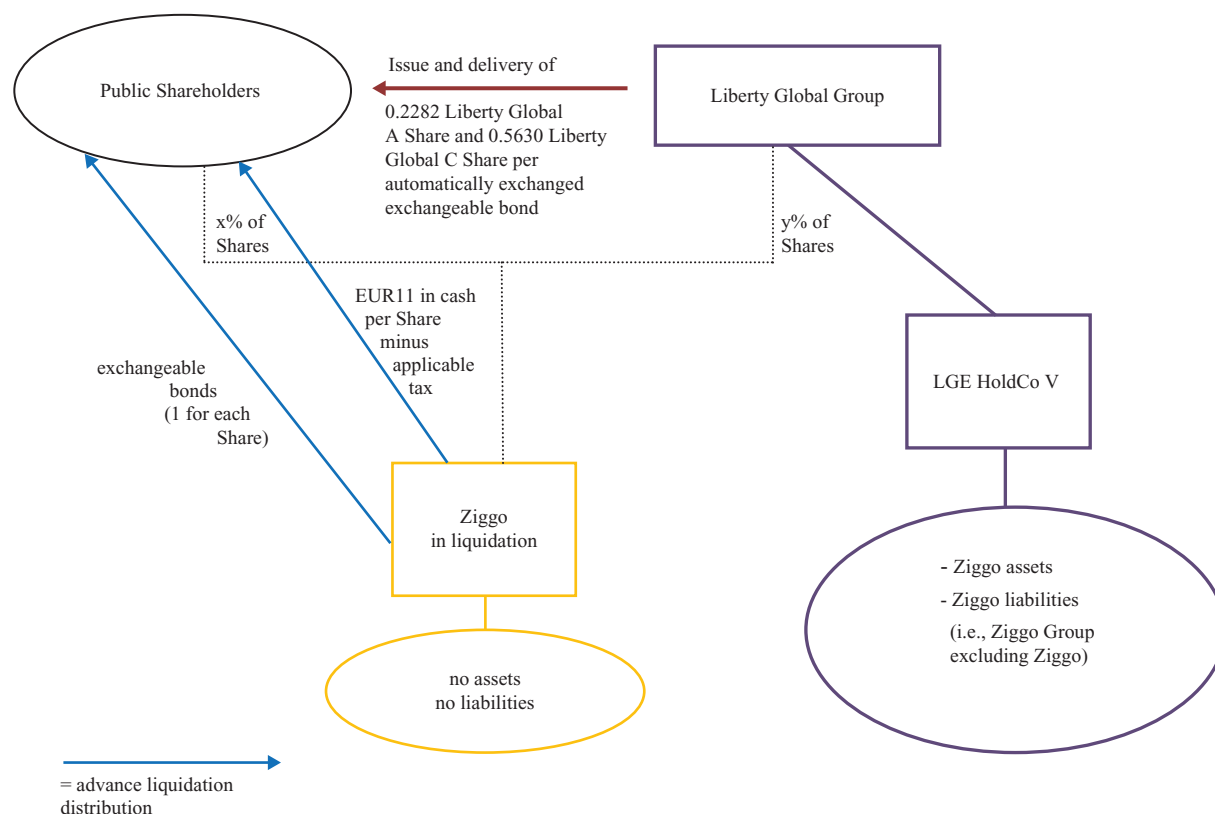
Public Shareholders

Issue and delivery of

0.2282 Liberty Global A Share and 0.5630 Liberty Global C Share per automatically exchanged exchangeable bond

Liberty Global Group

x% of Shares

y% of Shares

EUR11 in cash per Share minus applicable tax

exchangeable bonds (1 for each Share)

LGE HoldCo V

Ziggo in liquidation

- Ziggo assets
- Ziggo liabilities
(i.e., Ziggo Group excluding Ziggo)

no assets
no liabilities

= advance liquidation distribution